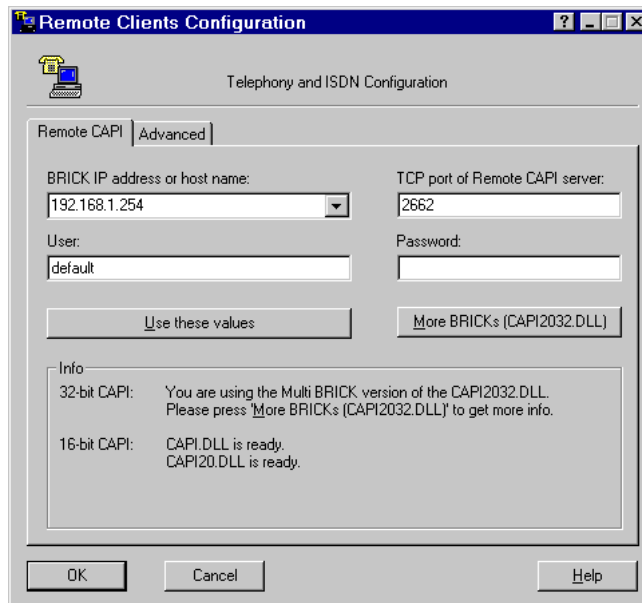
Remote Clients Configuration

Telephony and ISDN Configuration

Remote CAPI | Advanced

BRICK IP address or host name:
192.168.1.254

TCP port of Remote CAPI server:
2662

User:
default

Password:

Use these values

More BRICKs (CAPI2032.DLL)

Info

32-bit CAPI: You are using the Multi BRICK version of the CAPI2032.DLL. Please press 'More BRICKs (CAPI2032.DLL)' to get more info.

16-bit CAPI: CAPI.DLL is ready. CAPI20.DLL is ready.

OK

Cancel

Help